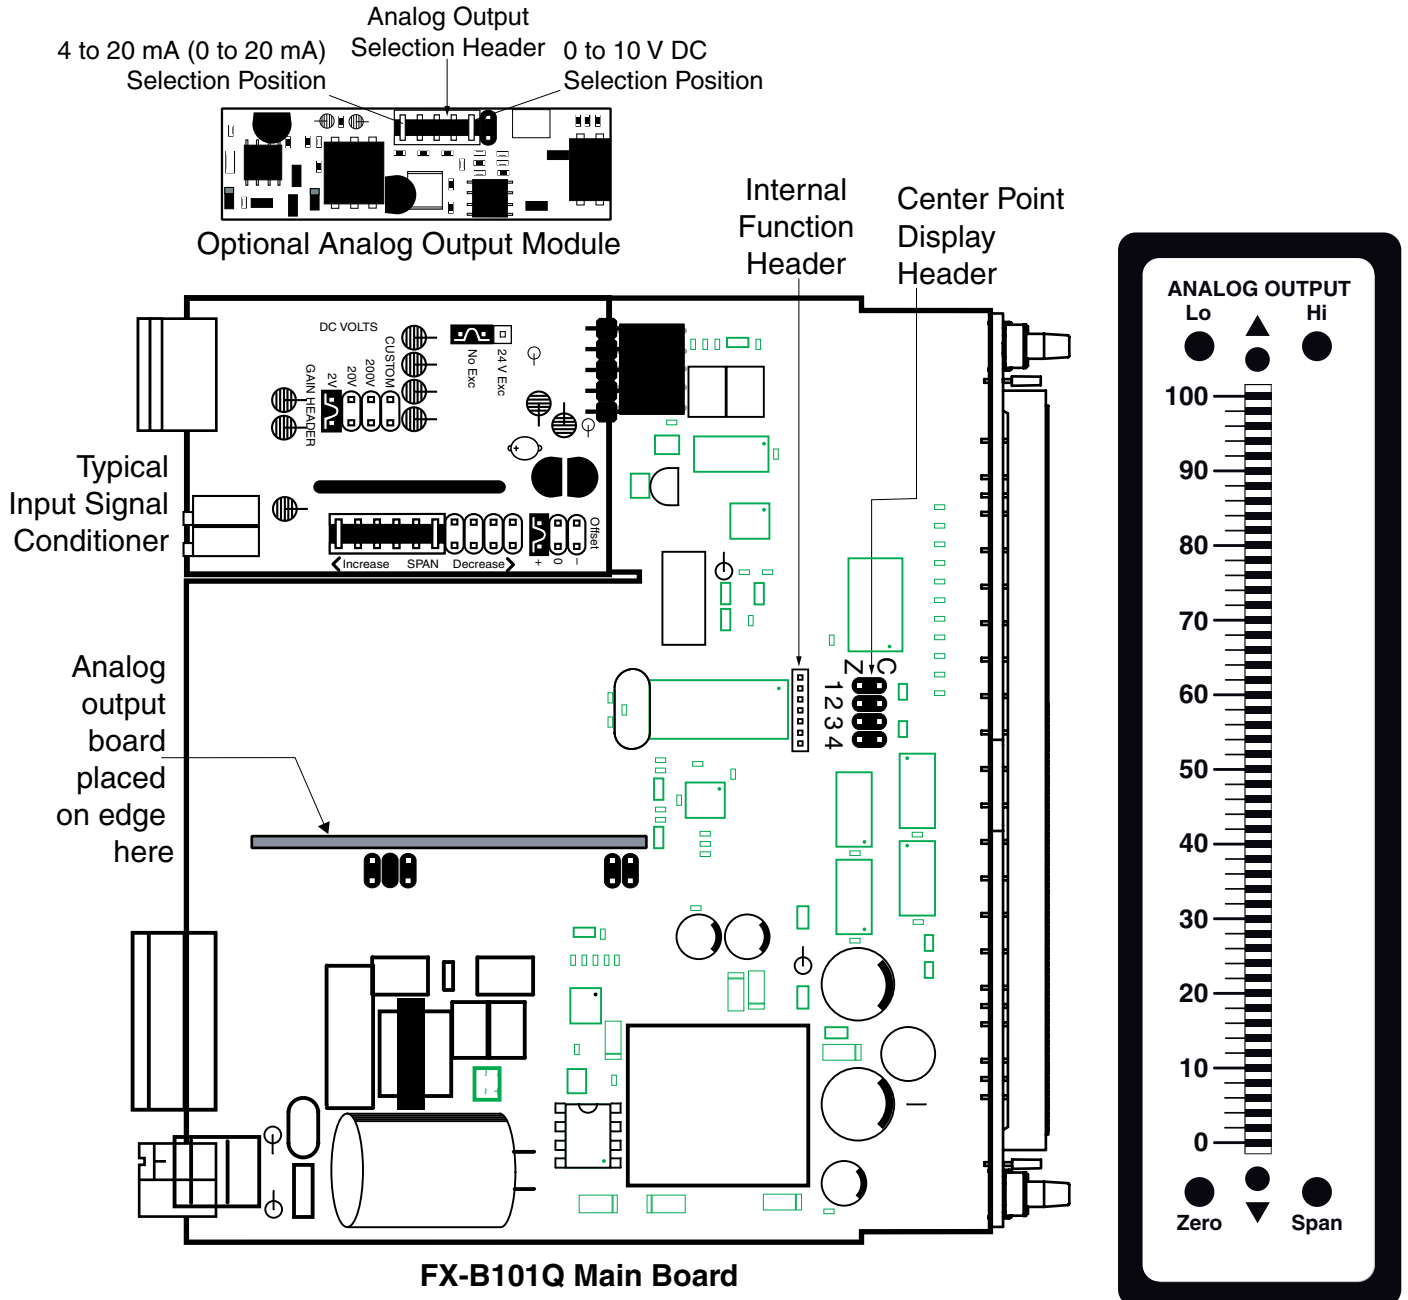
4 to 20 mA (0 to 20 mA)
Selection Position

Analog Output
Selection Header

0 to 10 V DC
Selection Position

Optional Analog Output Module

Internal
Function
Header

Center Point
Display
Header

ANALOG OUTPUT
Lo
Hi

100
90
80
70
60
50
40
30
20
10
0

Zero
Span

DC VOLTS
CUSTOM
200V
20V
2V
GAIN HEADER
No Exc
24 V Exc

Typical
Input Signal
Conditioner

Increase SPAN Decrease
+ 0 –
Offset

C
Z
1 2 3 4

Analog
output
board
placed
on edge
here

FX-B101Q Main Board